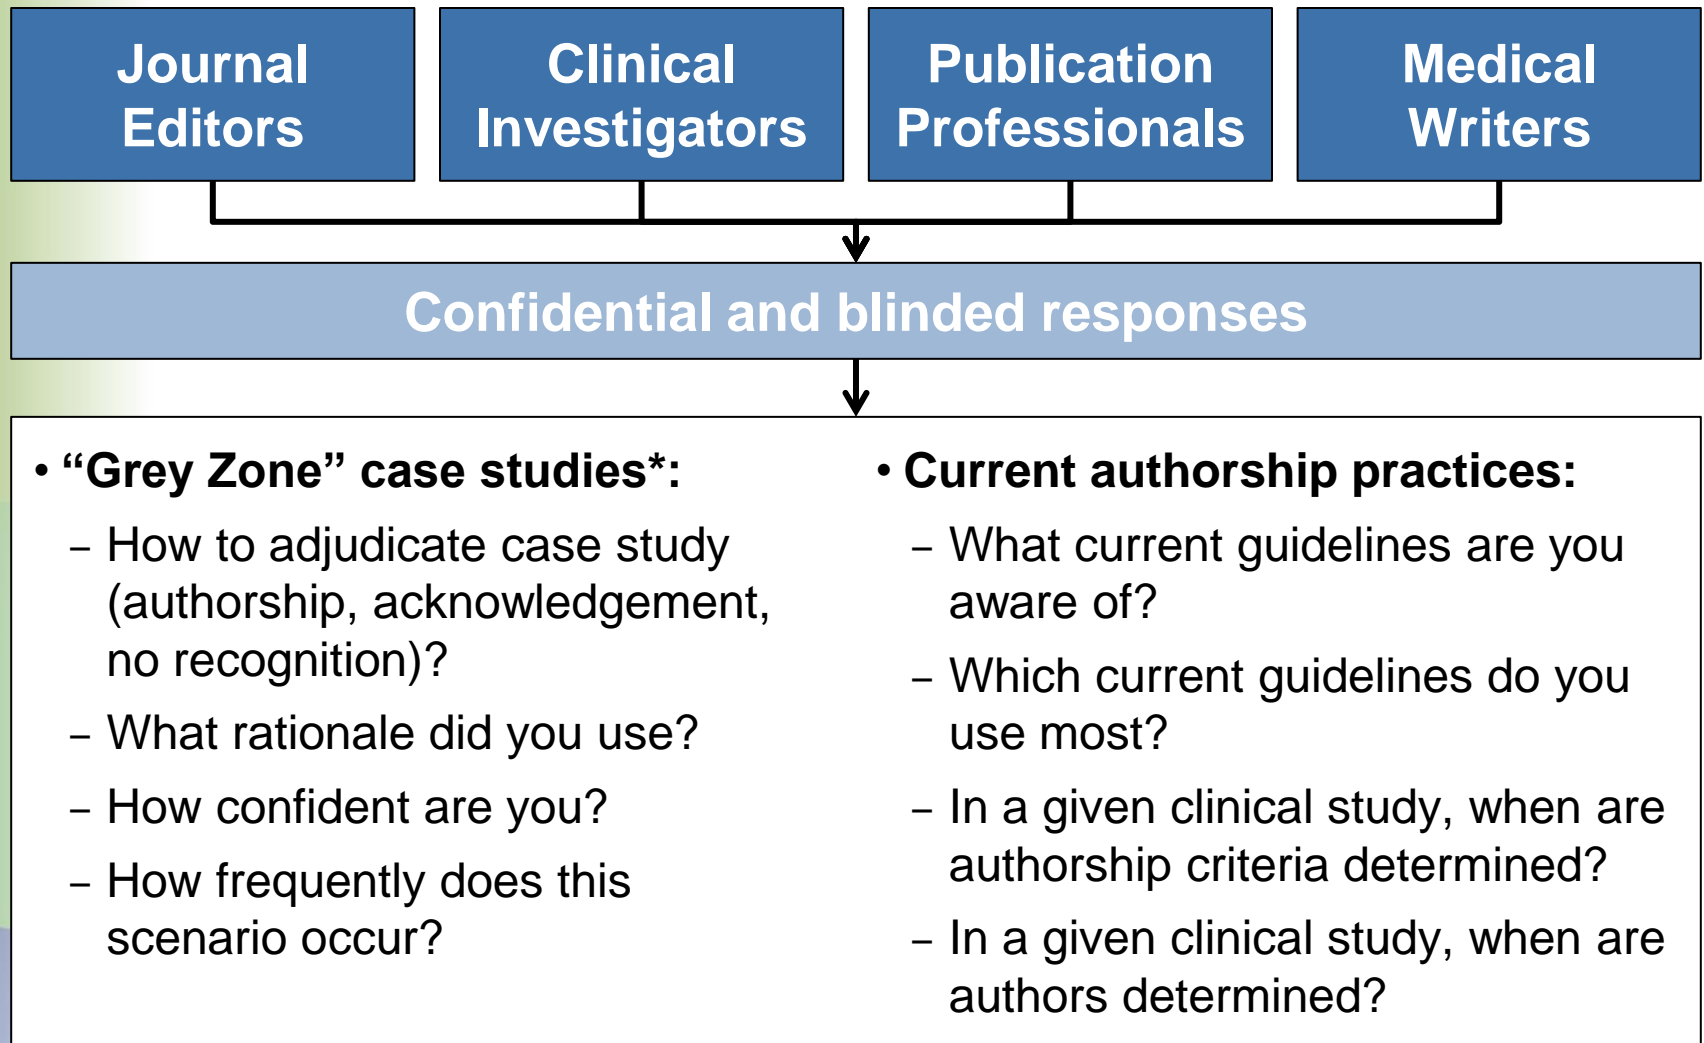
Journal Editors

Clinical Investigators

Publication Professionals

Medical Writers

Confidential and blinded responses

• “Grey Zone” case studies*:
– How to adjudicate case study (authorship, acknowledgement, no recognition)?
– What rationale did you use?
– How confident are you?
– How frequently does this scenario occur?

• Current authorship practices:
– What current guidelines are you aware of?
– Which current guidelines do you use most?
– In a given clinical study, when are authorship criteria determined?
– In a given clinical study, when are authors determined?